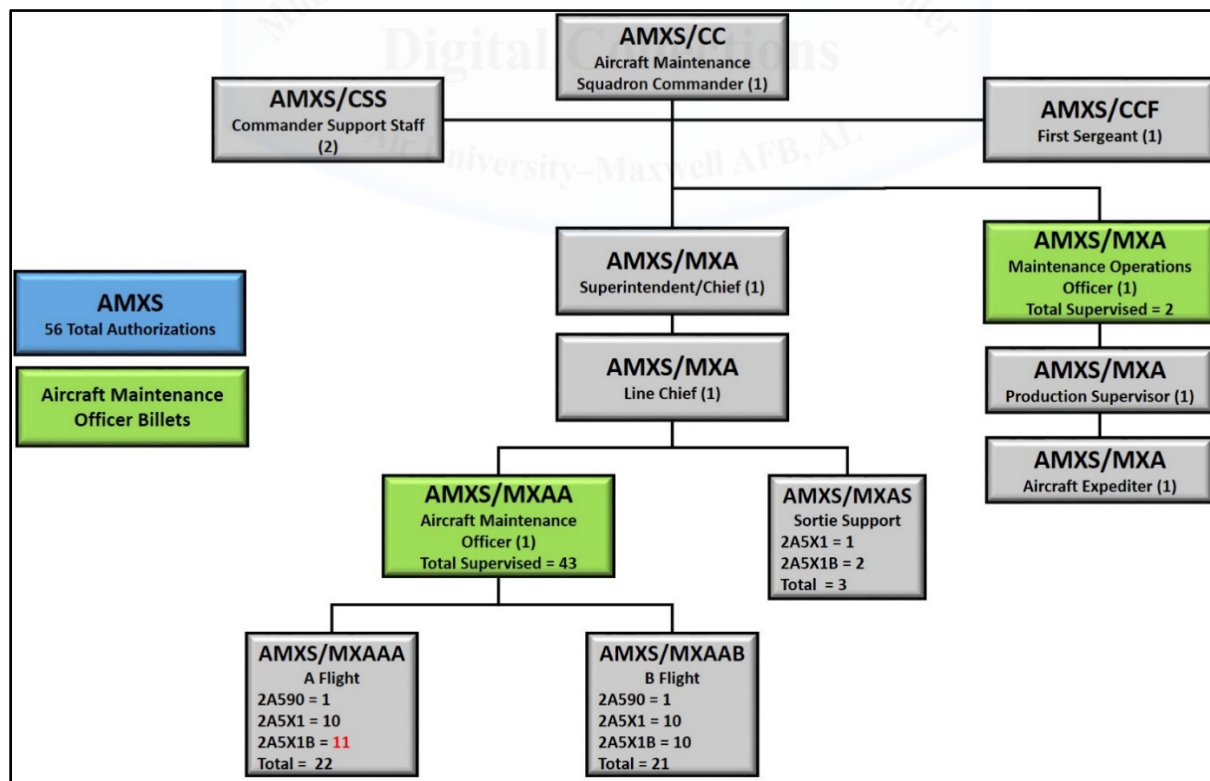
Digital Collections
Air University–Maxwell AFB, AL

AMXS/CC
Aircraft Maintenance Squadron Commander (1)

AMXS/CSS
Commander Support Staff (2)

AMXS/CCF
First Sergeant (1)

AMXS/MXA
Superintendent/Chief (1)

AMXS/MXA
Maintenance Operations Officer (1)
Total Supervised = 2

AMXS
56 Total Authorizations

Aircraft Maintenance Officer Billets

AMXS/MXA
Line Chief (1)

AMXS/MXA
Production Supervisor (1)

AMXS/MXA
Aircraft Expediter (1)

AMXS/MXAA
Aircraft Maintenance Officer (1)
Total Supervised = 43

AMXS/MXAS
Sortie Support
2A5X1 = 1
2A5X1B = 2
Total = 3

AMXS/MXAAA
A Flight
2A590 = 1
2A5X1 = 10
2A5X1B = 11
Total = 22

AMXS/MXAAB
B Flight
2A590 = 1
2A5X1 = 10
2A5X1B = 10
Total = 21